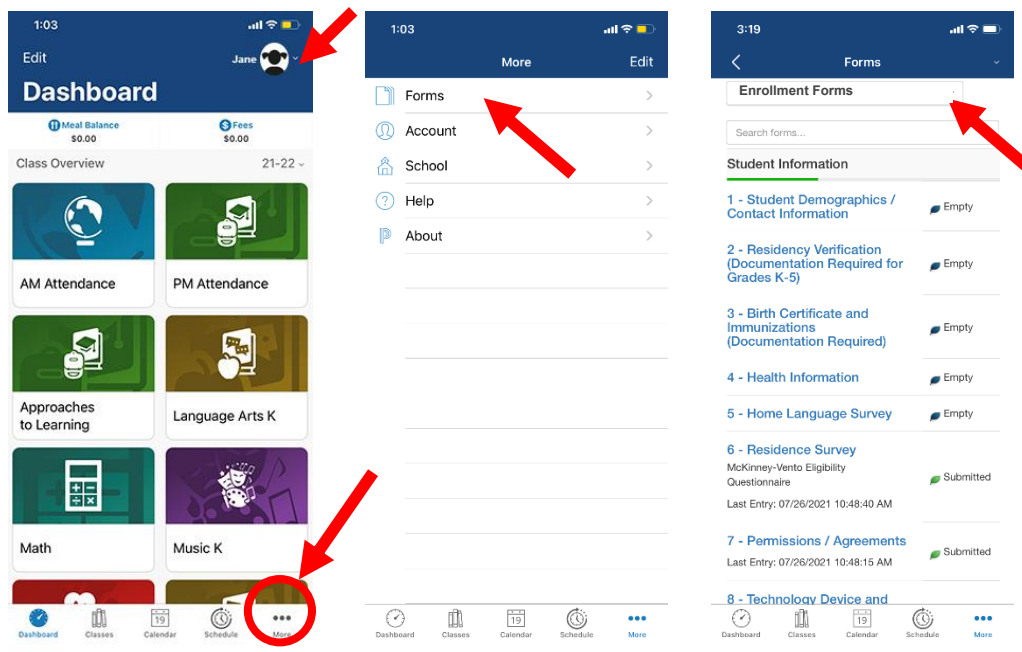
1:03

Edit

Jane

Dashboard

Meal Balance
$0.00

Fees
$0.00

Class Overview

21-22

AM Attendance

PM Attendance

Approaches to Learning

Language Arts K

Math

Music K

Dashboard

Classes

19

Calendar

Schedule

More

1:03

More

Edit

Forms

Account

School

Help

About

Dashboard

Classes

19

Calendar

Schedule

More

3:19

Forms

Enrollment Forms

Search forms...

Student Information

1 - Student Demographics / Contact Information

Empty

2 - Residency Verification (Documentation Required for Grades K-5)

Empty

3 - Birth Certificate and Immunizations (Documentation Required)

Empty

4 - Health Information

Empty

5 - Home Language Survey

Empty

6 - Residence Survey

McKinney-Vento Eligibility Questionnaire

Last Entry: 07/26/2021 10:48:40 AM

Submitted

7 - Permissions / Agreements

Last Entry: 07/26/2021 10:48:15 AM

Submitted

8 - Technology Device and

Dashboard

Classes

19

Calendar

Schedule

More